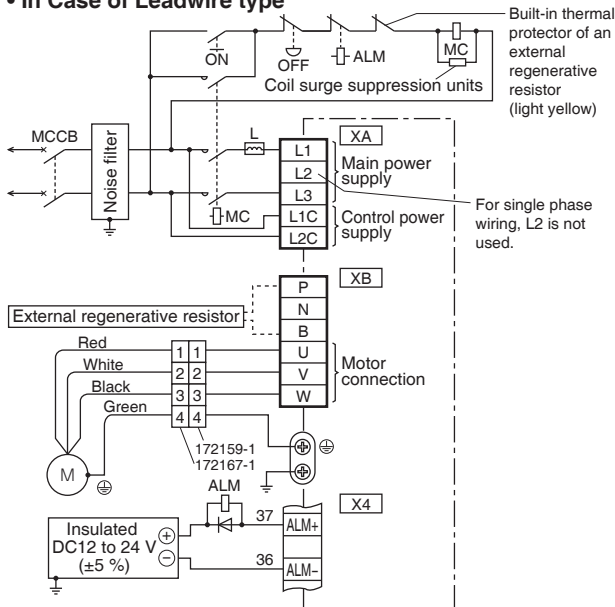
• In Case of Leadwire type

Built-in thermal protector of an external regenerative resistor (light yellow)

ON
OFF
ALM
MC
Coil surge suppression units

MCCB
Noise filter
L
XA
L1
L2
L3
Main power supply
For single phase wiring, L2 is not used.
MC
L1C
L2C
Control power supply

XB
P
N
B
External regenerative resistor
Red
White
Black
Green
1 1
2 2
3 3
4 4
U
V
W
Motor connection
172159-1
172167-1
M

ALM
X4
37
ALM+
36
ALM−
Insulated DC12 to 24 V (±5 %)